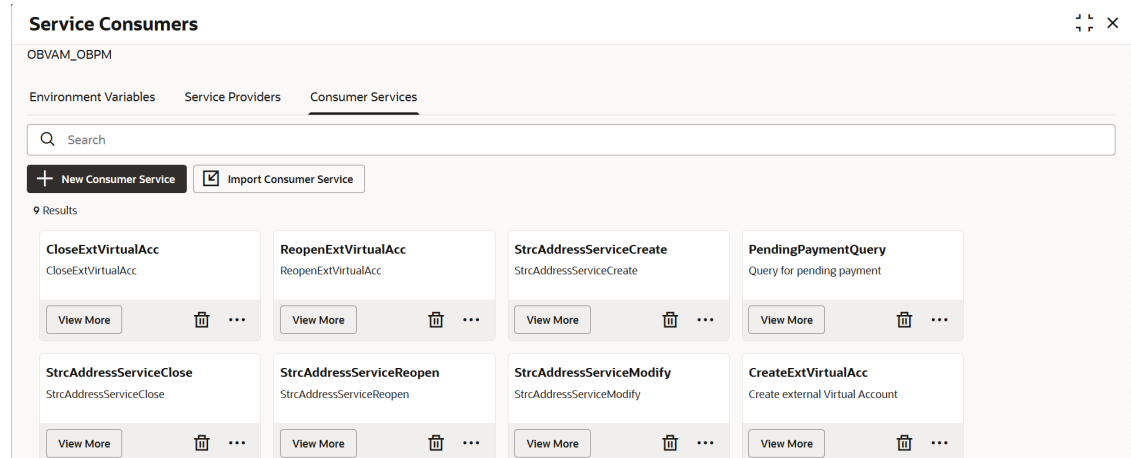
Service Consumers

OBVAM_OBPM

Environment Variables Service Providers Consumer Services

Search

New Consumer Service Import Consumer Service

9 Results

CloseExtVirtualAcc
CloseExtVirtualAcc
View More

ReopenExtVirtualAcc
ReopenExtVirtualAcc
View More

StrcAddressServiceCreate
StrcAddressServiceCreate
View More

PendingPaymentQuery
Query for pending payment
View More

StrcAddressServiceClose
StrcAddressServiceClose
View More

StrcAddressServiceReopen
StrcAddressServiceReopen
View More

StrcAddressServiceModify
StrcAddressServiceModify
View More

CreateExtVirtualAcc
Create external Virtual Account
View More